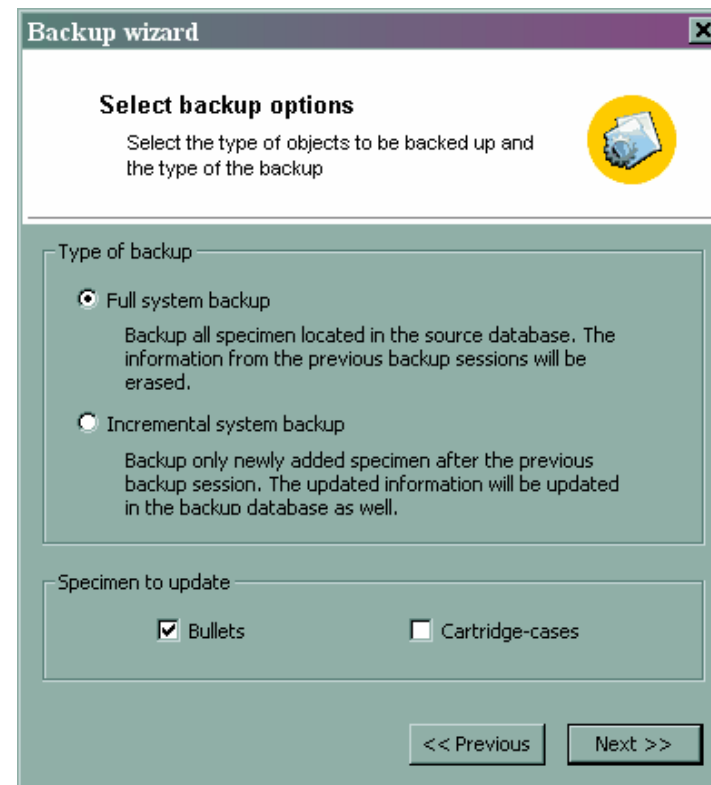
Backup wizard

Select backup options

Select the type of objects to be backed up and the type of the backup

Type of backup

Full system backup

Backup all specimen located in the source database. The information from the previous backup sessions will be erased.

Incremental system backup

Backup only newly added specimen after the previous backup session. The updated information will be updated in the backup database as well.

Specimen to update

Bullets

Cartridge-cases

<< Previous

Next >>